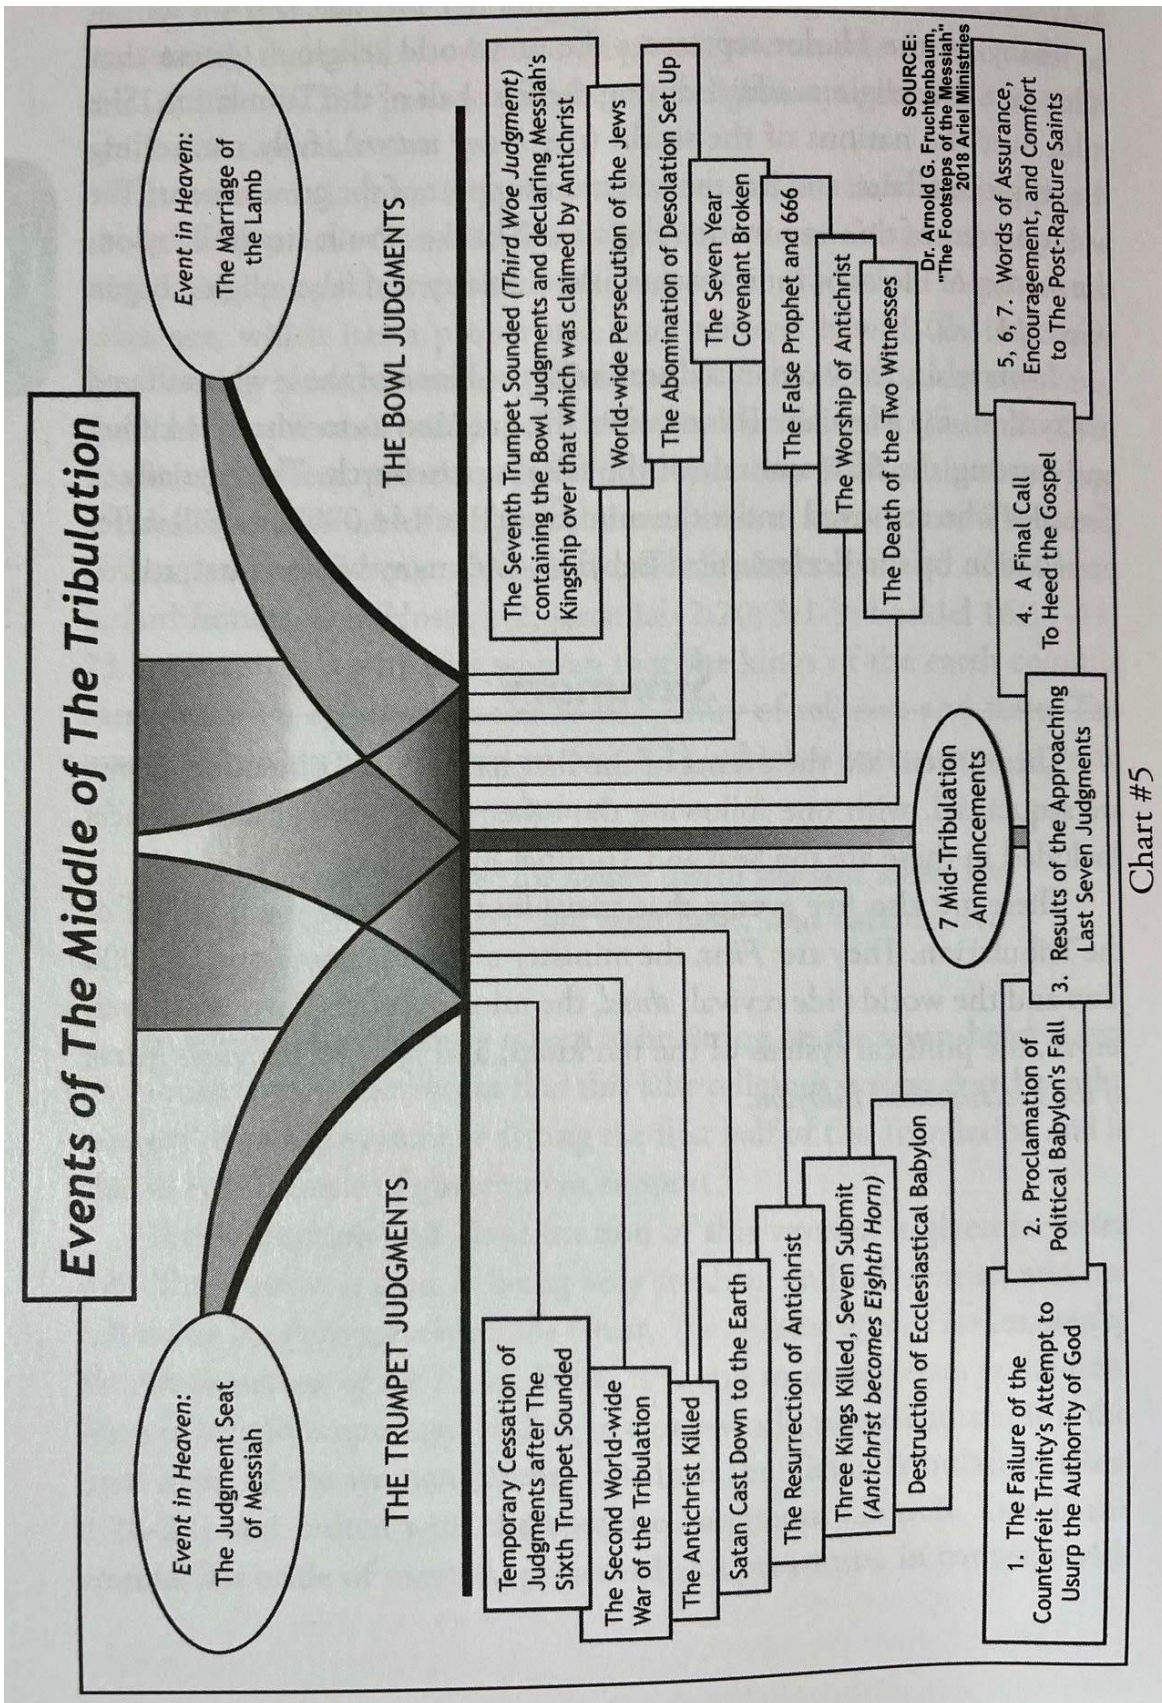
Events of The Middle of The Tribulation

Event in Heaven: The Judgment Seat of Messiah

Event in Heaven: The Marriage of the Lamb

THE TRUMPET JUDGMENTS

THE BOWL JUDGMENTS

Temporary Cessation of Judgments after The Sixth Trumpet Sounded

The Second World-wide War of the Tribulation

The Antichrist Killed

Satan Cast Down to the Earth

The Resurrection of Antichrist

Three Kings Killed, Seven Submit (Antichrist becomes Eighth Horn)

Destruction of Ecclesiastical Babylon

The Seventh Trumpet Sounded (Third Woe Judgment) containing the Bowl Judgments and declaring Messiah's Kingship over that which was claimed by Antichrist

World-wide Persecution of the Jews

The Abomination of Desolation Set Up

The Seven Year Covenant Broken

The False Prophet and 666

The Worship of Antichrist

The Death of the Two Witnesses

SOURCE: Dr. Arnold G. Fruchtenbaum, "The Footsteps of the Messiah" 2018 Ariel Ministries

7 Mid-Tribulation Announcements

1. The Failure of the Counterfeit Trinity's Attempt to Usurp the Authority of God

2. Proclamation of Political Babylon's Fall

3. Results of the Approaching Last Seven Judgments

4. A Final Call To Heed the Gospel

5, 6, 7. Words of Assurance, Encouragement, and Comfort to The Post-Rapture Saints

Chart #5